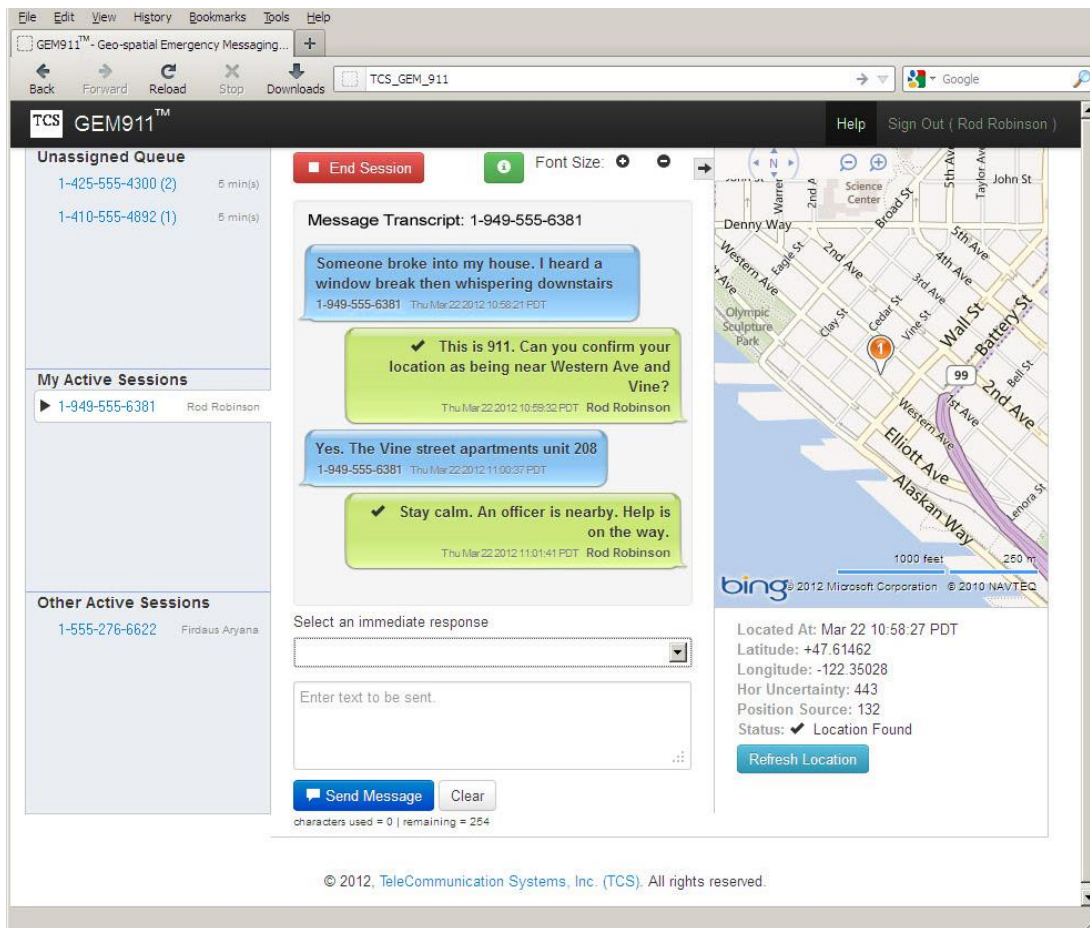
File Edit View History Bookmarks Tools Help

GEM911™- Geo-spatial Emergency Messaging... +

Back Forward Reload Stop Downloads TCS_GEM_911 Google

TCS GEM911™ Help Sign Out ( Rod Robinson )

Unassigned Queue
1-425-555-4300 (2) 5 min(s)
1-410-555-4892 (1) 5 min(s)

My Active Sessions
▶ 1-949-555-6381 Rod Robinson

Other Active Sessions
1-555-276-6622 Firdaus Aryana

End Session Font Size:

Message Transcript: 1-949-555-6381

Someone broke into my house. I heard a window break then whispering downstairs
1-949-555-6381 Thu Mar 22 2012 10:58:21 PDT

✔ This is 911. Can you confirm your location as being near Western Ave and Vine?
Thu Mar 22 2012 10:59:32 PDT Rod Robinson

Yes. The Vine street apartments unit 208
1-949-555-6381 Thu Mar 22 2012 11:00:37 PDT

✔ Stay calm. An officer is nearby. Help is on the way.
Thu Mar 22 2012 11:01:41 PDT Rod Robinson

Select an immediate response

Enter text to be sent.

Send Message Clear
characters used = 0 | remaining = 254

N John St Warren 2nd Science Center Broad St 5th Ave Taylor Ave John St Denny Way Western Ave Eagle St 2nd Ave 5th Ave 4th Ave 3rd Ave Cedar St Vine St Wall St Battery St Clay St Olympic Sculpture Park 1 99 Bell St 2nd Ave 1st Ave Western Ave Elliott Ave Alaskan Way Lenora St 1000 feet 250 m
bing © 2012 Microsoft Corporation © 2010 NAVTEQ

Located At: Mar 22 10:58:27 PDT
Latitude: +47.61462
Longitude: -122.35028
Hor Uncertainty: 443
Position Source: 132
Status: ✔ Location Found
Refresh Location

© 2012, TeleCommunication Systems, Inc. (TCS). All rights reserved.